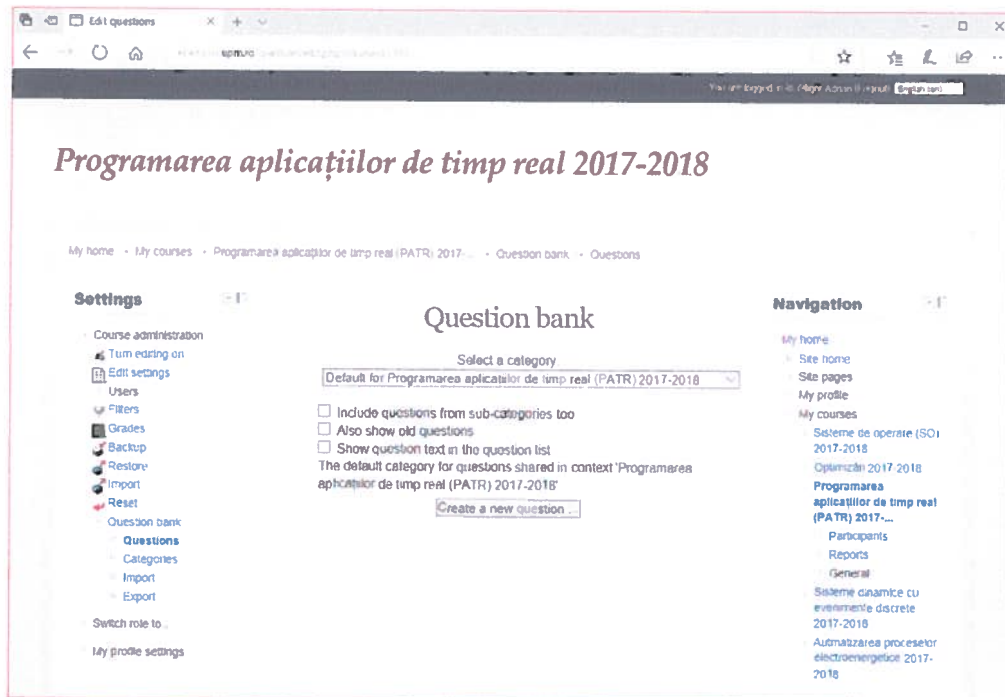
Edit questions

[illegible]

Programarea aplicațiilor de timp real 2017-2018

My home • My courses • Programarea aplicatiilor de timp real (PATR) 2017-... • Question bank • Questions

Settings

Course administration
Turn editing on
Edit settings
Users
Filters
Grades
Backup
Restore
Import
Reset
Question bank
Questions
Categories
Import
Export
Switch role to...
My profile settings

Question bank

Select a category
Default for Programarea aplicatiilor de timp real (PATR) 2017-2018

☐ Include questions from sub-categories too
☐ Also show old questions
☐ Show question text in the question list
The default category for questions shared in context 'Programarea aplicatiilor de timp real (PATR) 2017-2018'.
Create a new question ...

Navigation

My home
Site home
Site pages
My profile
My courses
Sisteme de operare (SO) 2017-2018
Optimizări 2017-2018
Programarea aplicațiilor de timp real (PATR) 2017-...
Participants
Reports
General
Sisteme dinamice cu evenimente discrete 2017-2018
Automatizarea proceselor electroenergetice 2017-2018